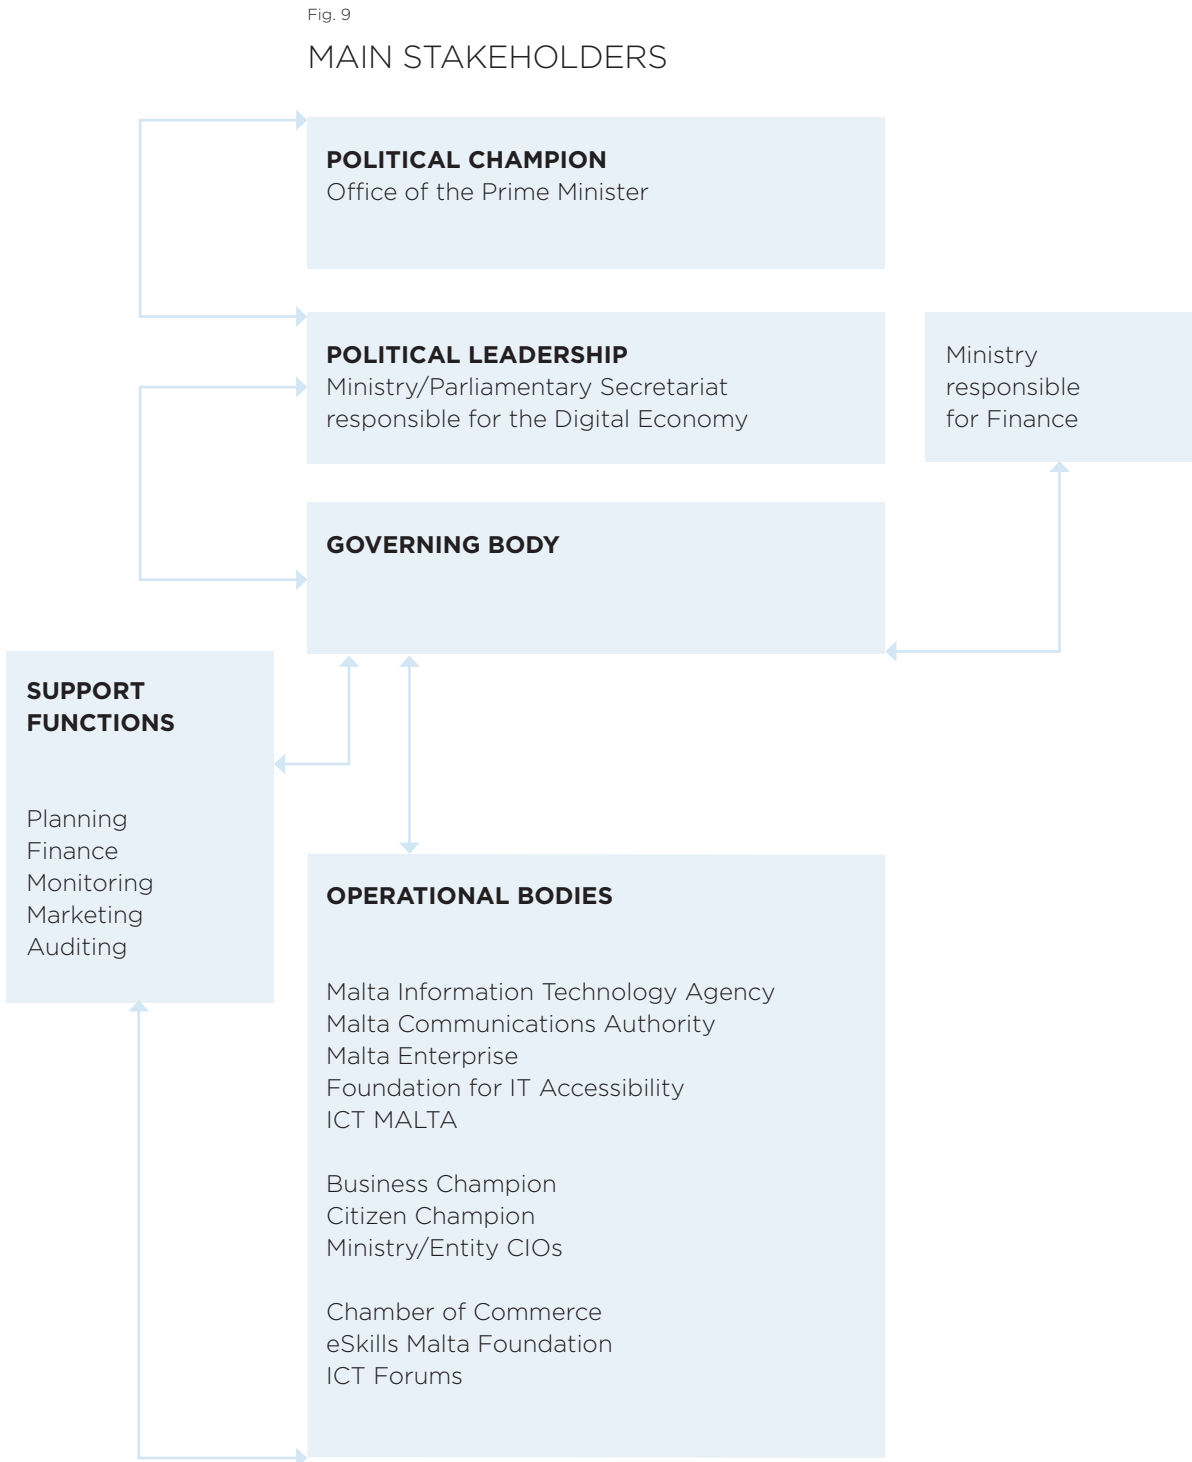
Fig. 9

MAIN STAKEHOLDERS

POLITICAL CHAMPION
Office of the Prime Minister

POLITICAL LEADERSHIP
Ministry/Parliamentary Secretariat responsible for the Digital Economy

Ministry responsible for Finance

GOVERNING BODY

SUPPORT FUNCTIONS

Planning
Finance
Monitoring
Marketing
Auditing

OPERATIONAL BODIES

Malta Information Technology Agency
Malta Communications Authority
Malta Enterprise
Foundation for IT Accessibility
ICT MALTA

Business Champion
Citizen Champion
Ministry/Entity CIOs

Chamber of Commerce
eSkills Malta Foundation
ICT Forums